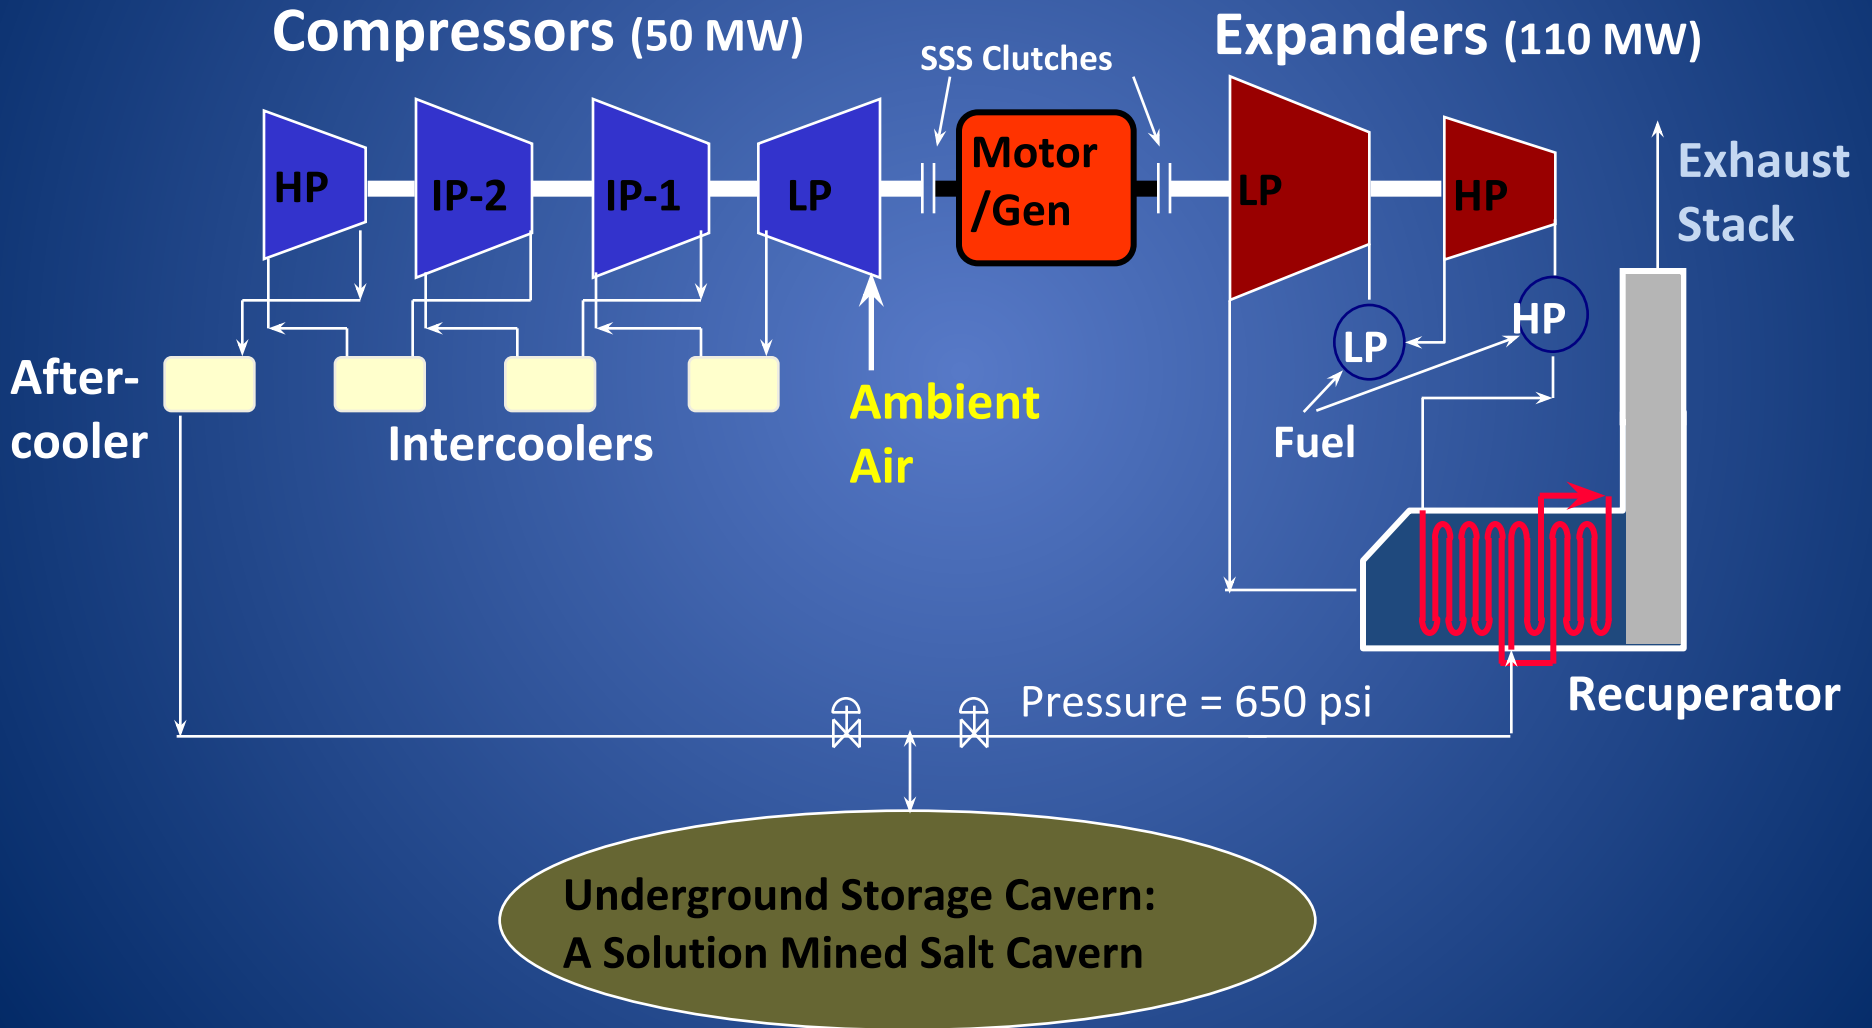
Compressors (50 MW)

SSS Clutches

Expanders (110 MW)

HP

IP-2

IP-1

LP

Motor /Gen

LP

HP

Exhaust Stack

LP

HP

After-cooler

Intercoolers

Ambient Air

Fuel

Recuperator

Pressure = 650 psi

Underground Storage Cavern: A Solution Mined Salt Cavern